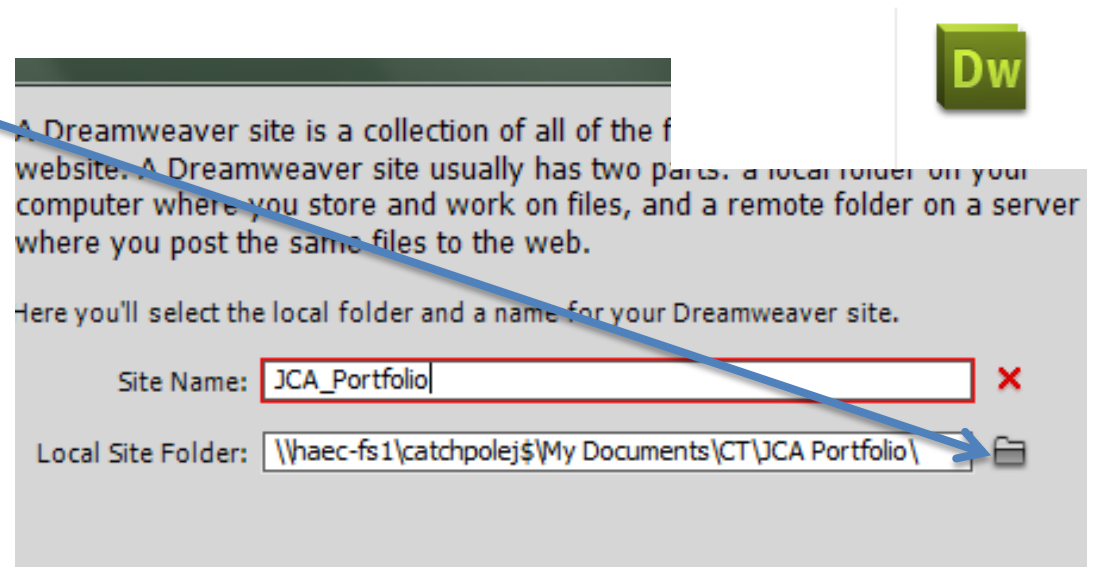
Dw

A Dreamweaver site is a collection of all of the f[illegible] website. A Dreamweaver site usually has two parts: a local folder on your computer where you store and work on files, and a remote folder on a server where you post the same files to the web.

Here you'll select the local folder and a name for your Dreamweaver site.

Site Name: JCA_Portfolio

Local Site Folder: \\haec-fs1\catchpolej$\My Documents\CT\JCA Portfolio\